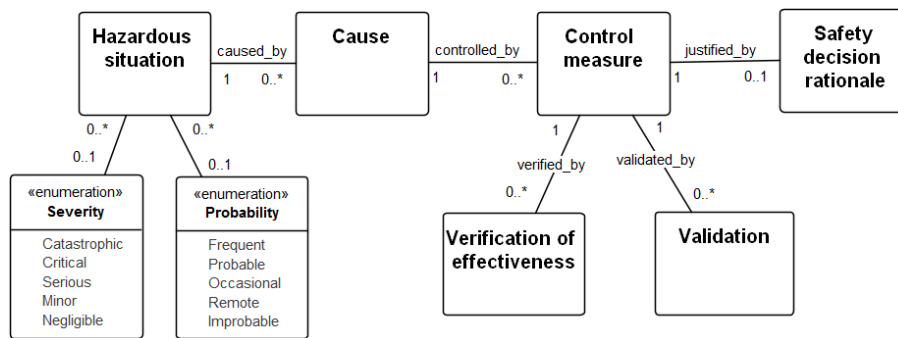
Hazardous situation

caused_by

1

0..*

Cause

controlled_by

1

0..*

Control measure

justified_by

1

0..1

Safety decision rationale

0..*

0..1

0..*

0..1

«enumeration»
Severity

Catastrophic
Critical
Serious
Minor
Negligible

«enumeration»
Probability

Frequent
Probable
Occasional
Remote
Improbable

1

verified_by

0..*

1

validated_by

0..*

Verification of effectiveness

Validation